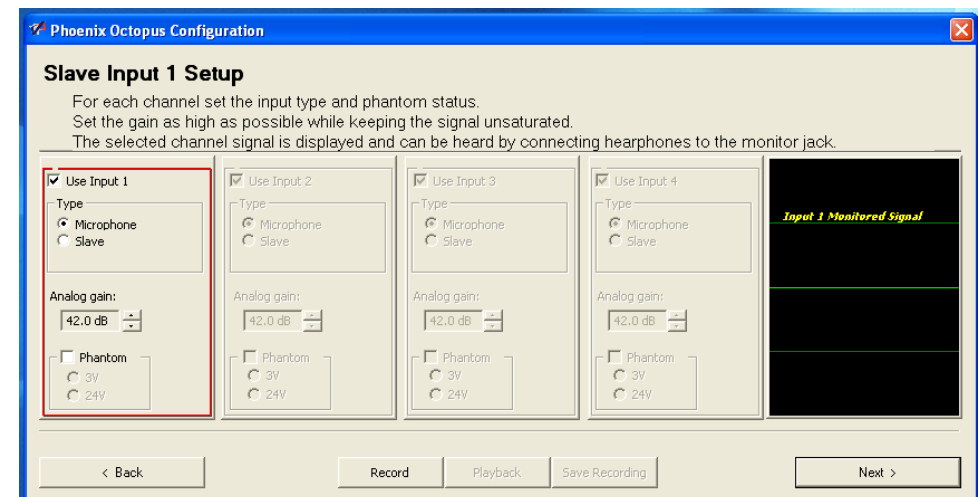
Phoenix Octopus Configuration

Slave Input 1 Setup

For each channel set the input type and phantom status.
Set the gain as high as possible while keeping the signal unsaturated.
The selected channel signal is displayed and can be heard by connecting hearphones to the monitor jack.

Use Input 1
Type
Microphone
Slave
Analog gain:
42.0 dB
Phantom
3V
24V

Use Input 2
Type
Microphone
Slave
Analog gain:
42.0 dB
Phantom
3V
24V

Use Input 3
Type
Microphone
Slave
Analog gain:
42.0 dB
Phantom
3V
24V

Use Input 4
Type
Microphone
Slave
Analog gain:
42.0 dB
Phantom
3V
24V

Input 1 Monitored Signal

< Back
Record
Playback
Save Recording
Next >